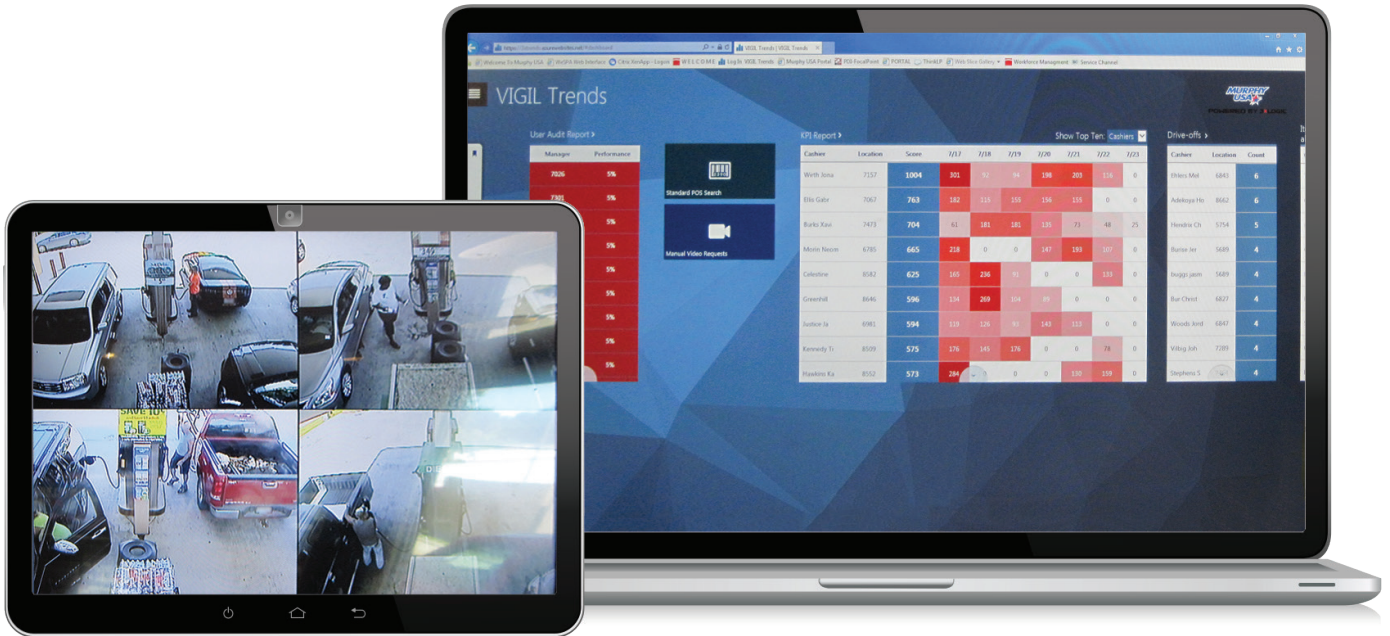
VIGIL Trends | VIGIL Trends

Welcome to Murphy USA | WELCOME | Log In: VIGIL Trends | Murphy USA Portal | PDI FocalPoint | PORTAL | ThinkLP | Web Slice Gallery | Workforce Management | Service Channel

VIGIL Trends

MURPHY USA

User Audit Report ›

| Manager | Performance |
|---|---|
| 7026 | 5% |
| 7301 | 5% |
| | 5% |
| | 5% |
| | 5% |
| | 5% |
| | 5% |
| | 5% |
| | 5% |

Standard POS Search

Manual Video Requests

KPI Report ›

Show Top Ten: Cashiers

| Cashiers | Location | Score | 7/17 | 7/18 | 7/19 | 7/20 | 7/21 | 7/22 | 7/23 |
|---|---|---|---|---|---|---|---|---|---|
| Weith Jona | 7157 | 1004 | 301 | 92 | 94 | 198 | 203 | 116 | 0 |
| Ellis Gabr | 7067 | 763 | 182 | 115 | 155 | 156 | 155 | 0 | 0 |
| Burks Xavi | 7473 | 704 | 61 | 181 | 181 | 135 | 73 | 48 | 25 |
| Moxie Naom | 6785 | 665 | 218 | 0 | 0 | 147 | 193 | 107 | 0 |
| Celestine | 8582 | 625 | 165 | 236 | 91 | 0 | 0 | 133 | 0 |
| Greenhill | 8646 | 596 | 134 | 269 | 104 | 89 | 0 | 0 | 0 |
| Justice Ja | 6981 | 594 | 110 | 126 | 93 | 143 | 113 | 0 | 0 |
| Kennedy Tr | 8509 | 575 | 176 | 145 | 176 | 0 | 0 | 78 | 0 |
| Hawkins Ka | 8552 | 573 | 284 | 0 | 0 | 0 | 130 | 159 | 0 |

Drive-offs ›

| Cashier | Location | Count |
|---|---|---|
| Ehlers Mel | 6843 | 6 |
| Adekoya Ho | 8662 | 6 |
| Hendrix Ch | 5754 | 5 |
| Ruiz Jer | 5689 | 4 |
| Inugo Jasm | 5689 | 4 |
| Bue Christ | 6827 | 4 |
| Woods Xerd | 6847 | 4 |
| Villag Joh | 7289 | 4 |
| Stephens S | | 4 |

SAVE 10